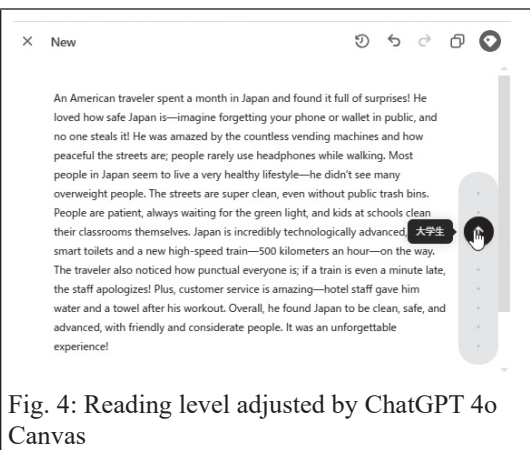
× New

An American traveler spent a month in Japan and found it full of surprises! He loved how safe Japan is—imagine forgetting your phone or wallet in public, and no one steals it! He was amazed by the countless vending machines and how peaceful the streets are; people rarely use headphones while walking. Most people in Japan seem to live a very healthy lifestyle—he didn't see many overweight people. The streets are super clean, even without public trash bins. People are patient, always waiting for the green light, and kids at schools clean their classrooms themselves. Japan is incredibly technologically advanced, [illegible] smart toilets and a new high-speed train—500 kilometers an hour—on the way. The traveler also noticed how punctual everyone is; if a train is even a minute late, the staff apologizes! Plus, customer service is amazing—hotel staff gave him water and a towel after his workout. Overall, he found Japan to be clean, safe, and advanced, with friendly and considerate people. It was an unforgettable experience!

大学生

Fig. 4: Reading level adjusted by ChatGPT 4o Canvas